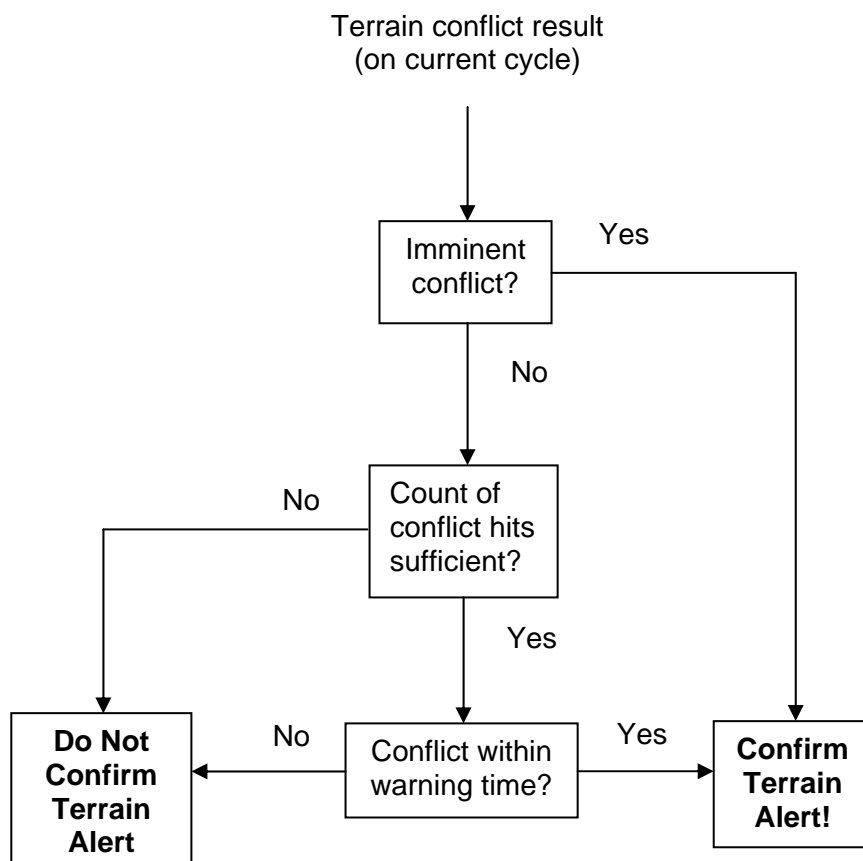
Terrain conflict result
(on current cycle)

Imminent conflict?

Yes

No

Count of conflict hits sufficient?

No

Yes

Conflict within warning time?

No

Yes

**Do Not Confirm Terrain Alert**

**Confirm Terrain Alert!**